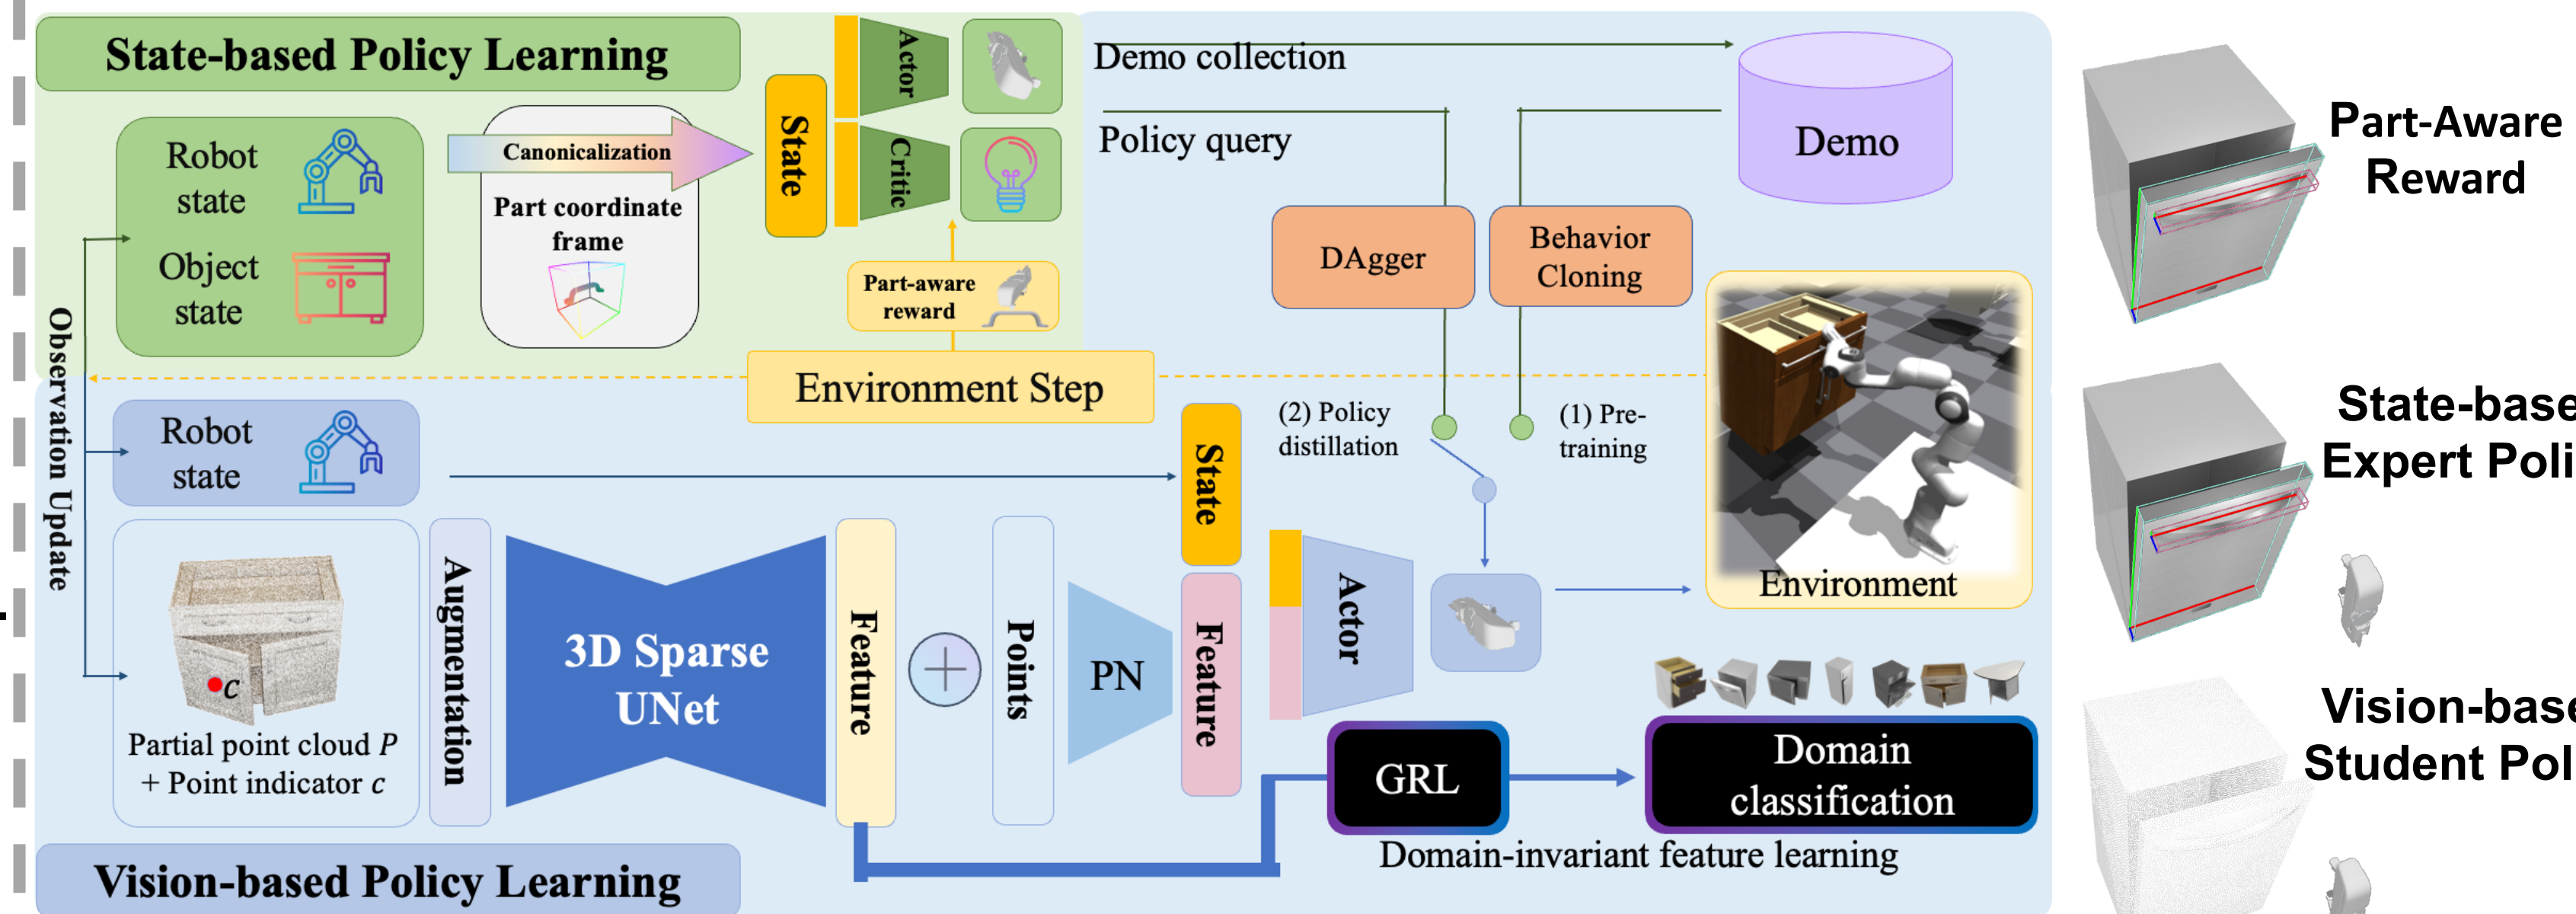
State-based Policy Learning

Robot state

Object state

Canonicalization

Part coordinate frame

State

Actor

Critic

Part-aware reward

Demo collection

Policy query

Demo

DAgger

Behavior Cloning

Observation Update

Environment Step

Robot state

(2) Policy distillation

(1) Pre-training

State

Environment

c

Partial point cloud $P$ + Point indicator $c$

Augmentation

3D Sparse UNet

Feature

Points

PN

Feature

Actor

GRL

Domain classification

Domain-invariant feature learning

Vision-based Policy Learning

Part-Aware Reward

State-base Expert Poli

Vision-base Student Pol